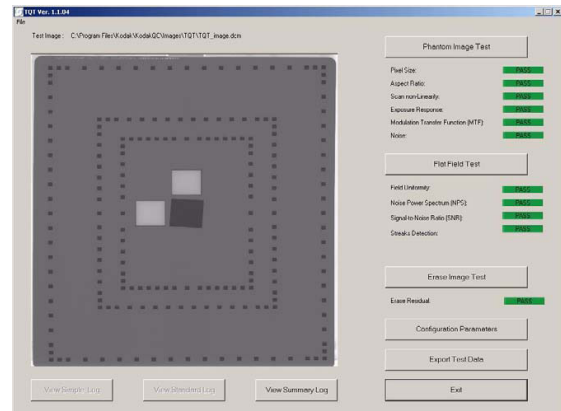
TQT Ver. 1.1.04

File

Test Image : C:\Program Files\Kodak\KodakQC\Images\TQT\TQT_image.dcm

Phantom Image Test

| | |
|---|---|
| Pixel Size: | PASS |
| Aspect Ratio: | PASS |
| Scan non-Linearity: | PASS |
| Exposure Response: | PASS |
| Modulation Transfer Function (MTF): | PASS |
| Noise: | PASS |

Flat Field Test

| | |
|---|---|
| Field Uniformity: | PASS |
| Noise Power Spectrum (NPS): | PASS |
| Signal-to-Noise Ratio (SNR): | PASS |
| Streaks Detection: | PASS |

Erase Image Test

| | |
|---|---|
| Erase Residual: | PASS |

Configuration Parameters

Export Test Data

View Simple Log

View Standard Log

View Summary Log

Exit